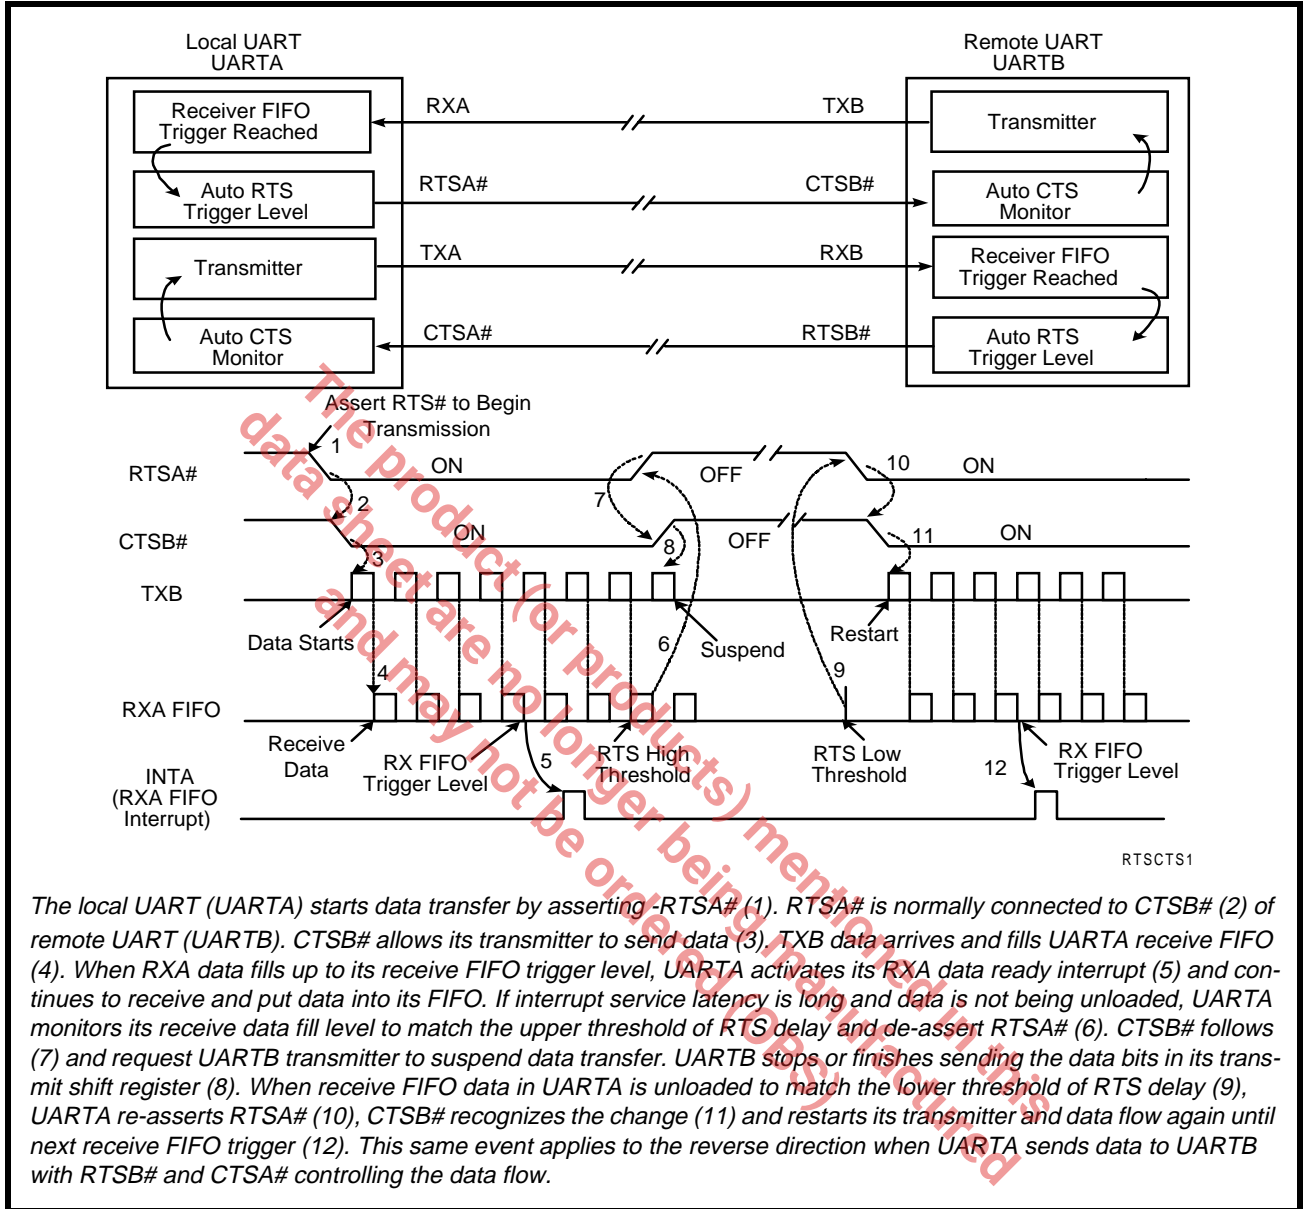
Local UART
UARTA

Remote UART
UARTB

Receiver FIFO Trigger Reached

RXA

TXB

Transmitter

Auto RTS Trigger Level

RTSA#

CTSB#

Auto CTS Monitor

Transmitter

TXA

RXB

Receiver FIFO Trigger Reached

Auto CTS Monitor

CTSA#

RTSB#

Auto RTS Trigger Level

The product (or products) mentioned in this data sheet are no longer being manufactured and may not be ordered (OPS)

Assert RTS# to Begin Transmission

1

RTSA#

ON

7

OFF

10

ON

2

CTSB#

ON

8

OFF

11

ON

3

TXB

Data Starts

6

Suspend

Restart

4

9

RXA FIFO

Receive Data

RX FIFO Trigger Level

5

RTS High Threshold

RTS Low Threshold

12

RX FIFO Trigger Level

INTA (RXA FIFO Interrupt)

RTSCTS1

The local UART (UARTA) starts data transfer by asserting -RTSA# (1). RTSA# is normally connected to CTSB# (2) of remote UART (UARTB). CTSB# allows its transmitter to send data (3). TXB data arrives and fills UARTA receive FIFO (4). When RXA data fills up to its receive FIFO trigger level, UARTA activates its RXA data ready interrupt (5) and continues to receive and put data into its FIFO. If interrupt service latency is long and data is not being unloaded, UARTA monitors its receive data fill level to match the upper threshold of RTS delay and de-assert RTSA# (6). CTSB# follows (7) and request UARTB transmitter to suspend data transfer. UARTB stops or finishes sending the data bits in its transmit shift register (8). When receive FIFO data in UARTA is unloaded to match the lower threshold of RTS delay (9), UARTA re-asserts RTSA# (10), CTSB# recognizes the change (11) and restarts its transmitter and data flow again until next receive FIFO trigger (12). This same event applies to the reverse direction when UARTA sends data to UARTB with RTSB# and CTSA# controlling the data flow.